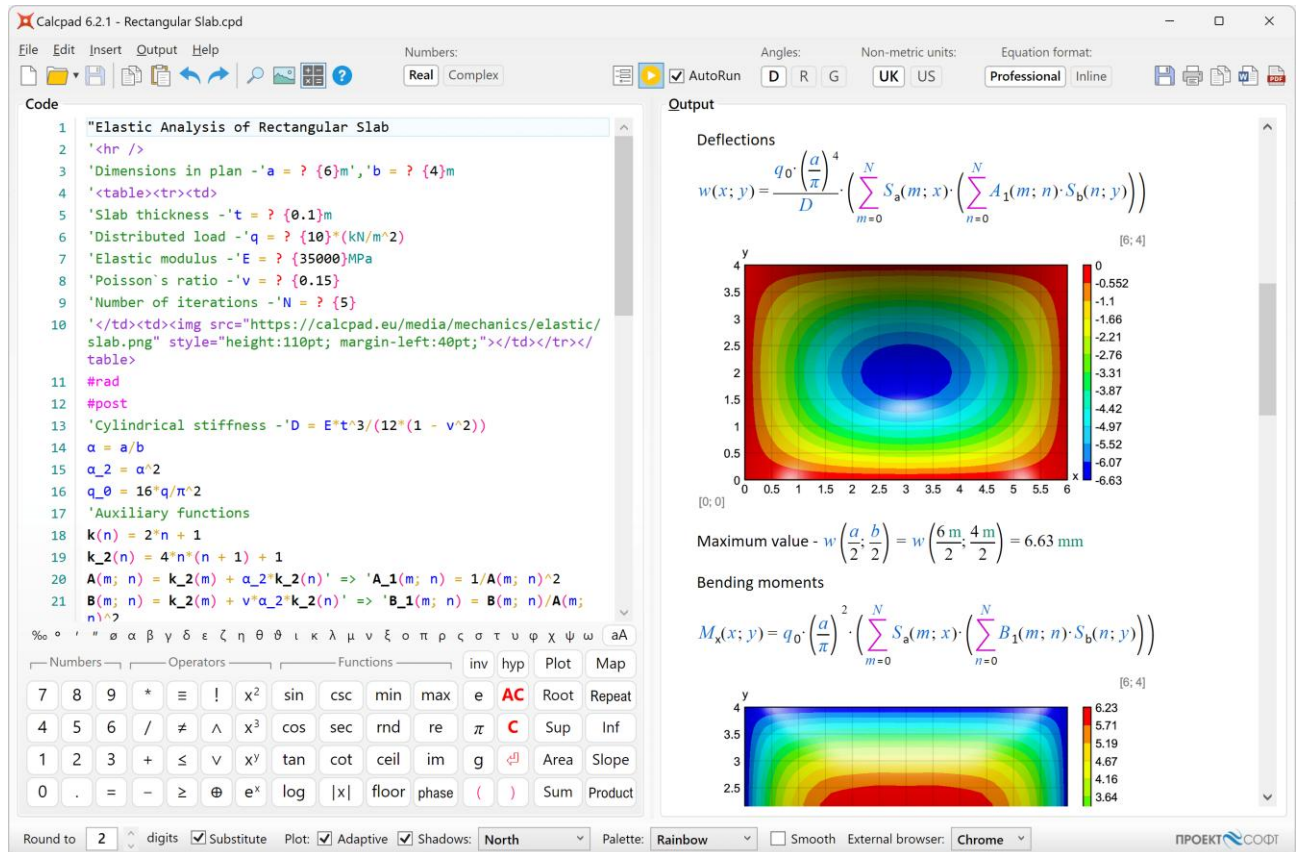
Calcpad 6.2.1 - Rectangular Slab.cpd

File Edit Insert Output Help

Numbers: Real Complex

AutoRun

Angles: D R G

Non-metric units: UK US

Equation format: Professional Inline

Code

1 "Elastic Analysis of Rectangular Slab
2 '<hr />
3 'Dimensions in plan -'a = ? {6}m','b = ? {4}m
4 '<table><tr><td>
5 'Slab thickness -'t = ? {0.1}m
6 'Distributed load -'q = ? {10}*(kN/m^2)
7 'Elastic modulus -'E = ? {35000}MPa
8 'Poisson`s ratio -'ν = ? {0.15}
9 'Number of iterations -'N = ? {5}
10 '</td><td><img src="https://calcpad.eu/media/mechanics/elastic/slab.png" style="height:110pt; margin-left:40pt;"></td></tr></table>
11 #rad
12 #post
13 'Cylindrical stiffness -'D = E*t^3/(12*(1 - ν^2))
14 α = a/b
15 α_2 = α^2
16 q_0 = 16*q/π^2
17 'Auxiliary functions
18 k(n) = 2*n + 1
19 k_2(n) = 4*n*(n + 1) + 1
20 A(m; n) = k_2(m) + α_2*k_2(n)' => 'A_1(m; n) = 1/A(m; n)^2
21 B(m; n) = k_2(m) + ν*α_2*k_2(n)' => 'B_1(m; n) = B(m; n)/A(m; n)^2

‰ ° ′ ″ ø α β γ δ ε ζ η θ ϑ ι κ λ μ ν ξ ο π ρ ς σ τ υ φ χ ψ ω aA

Numbers Operators Functions inv hyp Plot Map

7 8 9 * ≡ ! x² sin csc min max e AC Root Repeat
4 5 6 / ≠ ∧ x³ cos sec rnd re π C Sup Inf
1 2 3 + ≤ ∨ xʸ tan cot ceil im g ⏎ Area Slope
0 . = − ≥ ⊕ eˣ log |x| floor phase ( ) Sum Product

Output

Deflections

$w(x; y) = \frac{q_0 \cdot \left(\frac{a}{\pi}\right)^4}{D} \cdot \left(\sum_{m=0}^{N} S_a(m; x) \cdot \left(\sum_{n=0}^{N} A_1(m; n) \cdot S_b(n; y)\right)\right)$

[6; 4]

y 4 3.5 3 2.5 2 1.5 1 0.5 0 x 0 0.5 1 1.5 2 2.5 3 3.5 4 4.5 5 5.5 6

0 -0.552 -1.1 -1.66 -2.21 -2.76 -3.31 -3.87 -4.42 -4.97 -5.52 -6.07 -6.63

[0; 0]

Maximum value - $w\left(\frac{a}{2}; \frac{b}{2}\right) = w\left(\frac{6\,m}{2}; \frac{4\,m}{2}\right) = 6.63\,mm$

Bending moments

$M_x(x; y) = q_0 \cdot \left(\frac{a}{\pi}\right)^2 \cdot \left(\sum_{m=0}^{N} S_a(m; x) \cdot \left(\sum_{n=0}^{N} B_1(m; n) \cdot S_b(n; y)\right)\right)$

[6; 4]

y 4 3.5 3 2.5

6.23 5.71 5.19 4.67 4.16 3.64

Round to 2 digits Substitute Plot: Adaptive Shadows: North Palette: Rainbow Smooth External browser: Chrome ПРОЕКТСОФТ